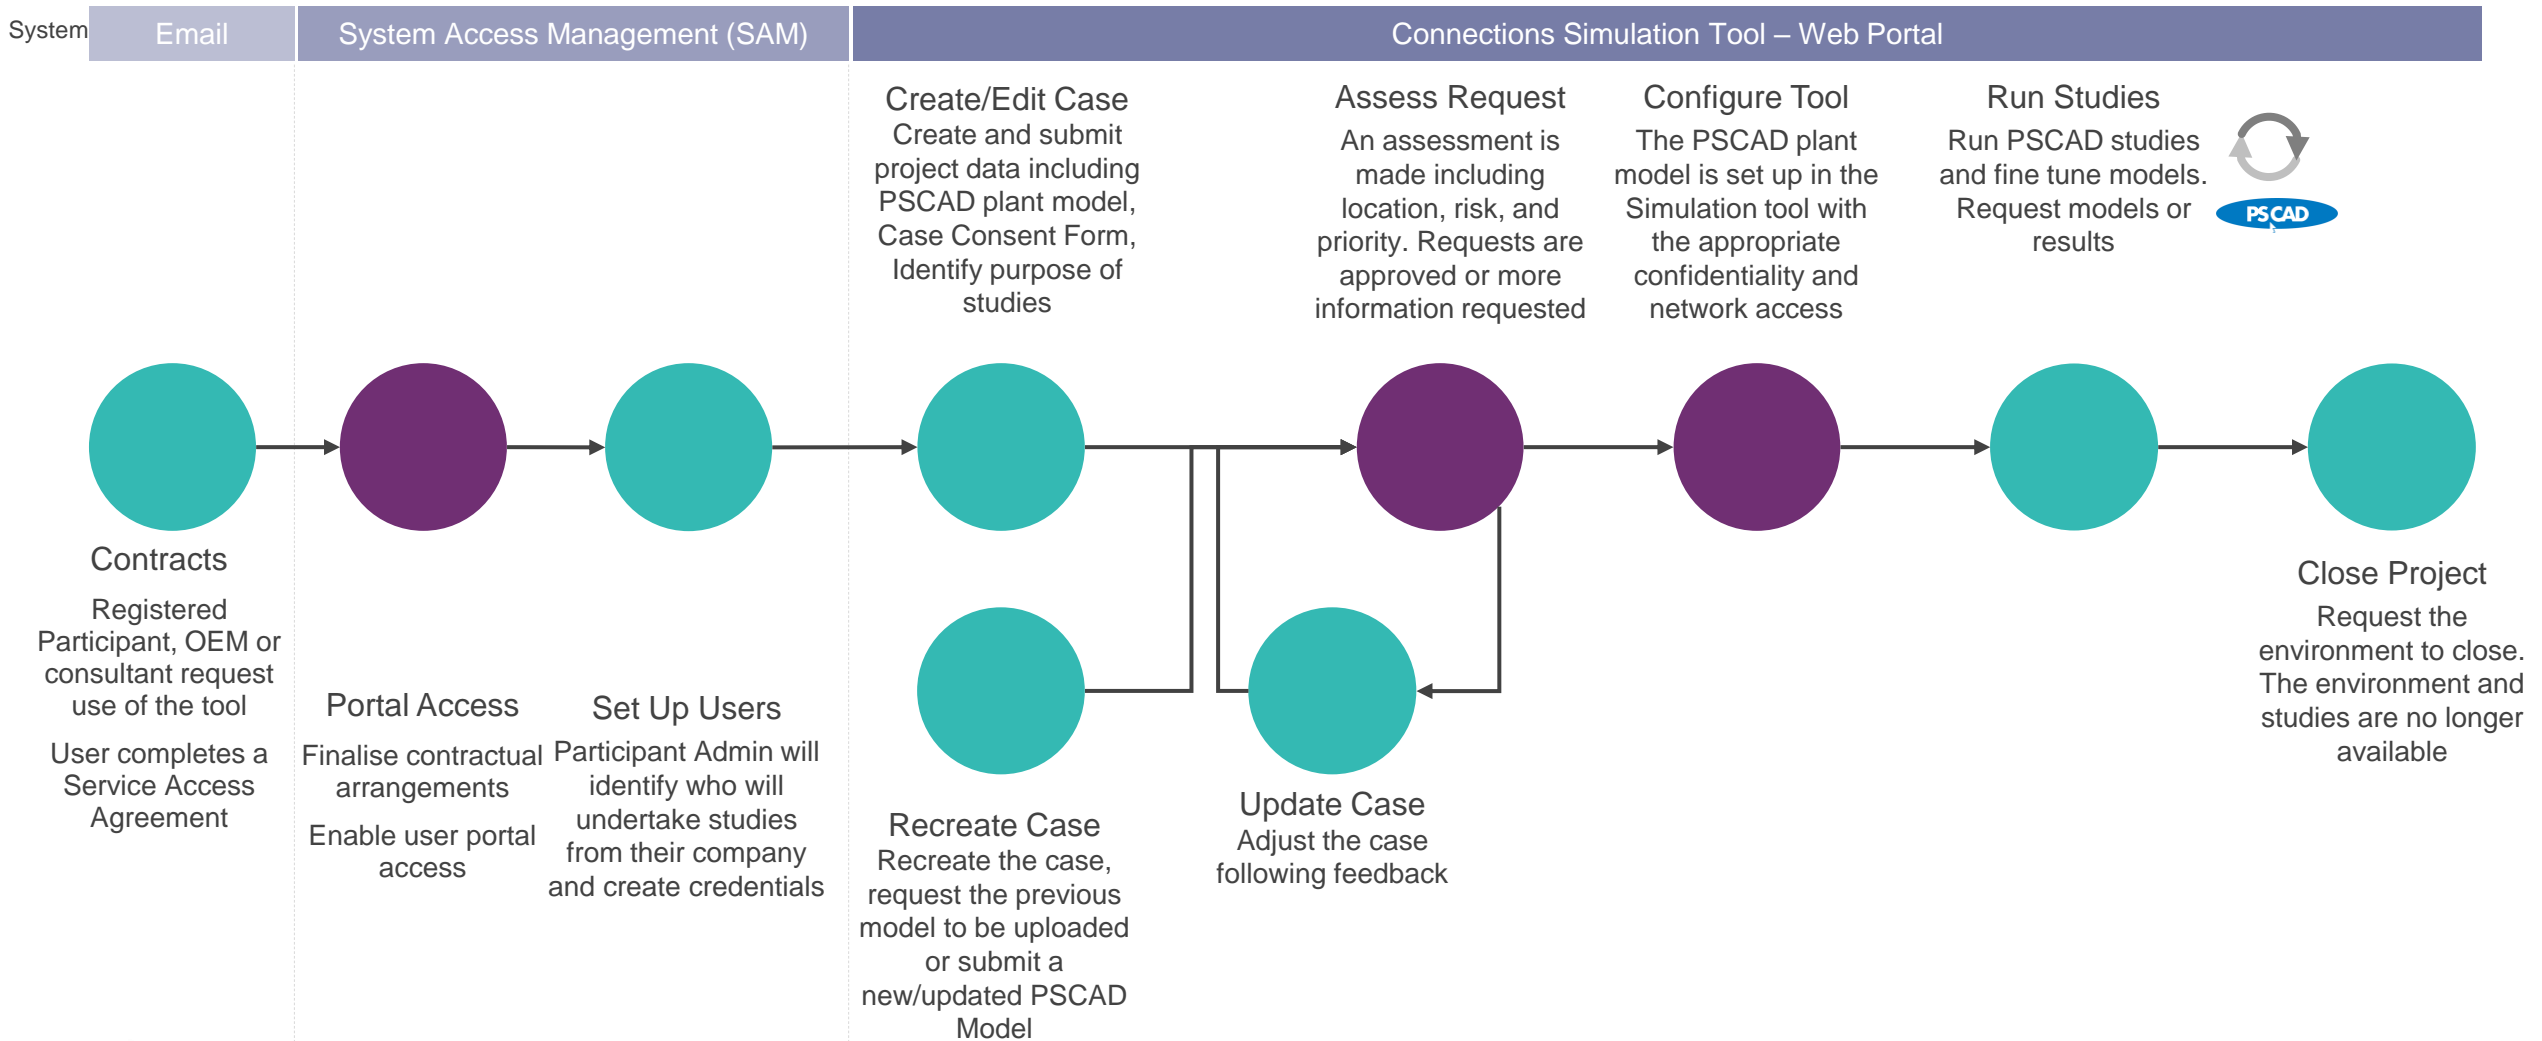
System | Email | System Access Management (SAM) | Connections Simulation Tool – Web Portal

Create/Edit Case
Create and submit project data including PSCAD plant model, Case Consent Form, Identify purpose of studies

Assess Request
An assessment is made including location, risk, and priority. Requests are approved or more information requested

Configure Tool
The PSCAD plant model is set up in the Simulation tool with the appropriate confidentiality and network access

Run Studies
Run PSCAD studies and fine tune models. Request models or results

PSCAD

Contracts
Registered Participant, OEM or consultant request use of the tool

User completes a Service Access Agreement

Portal Access
Finalise contractual arrangements

Enable user portal access

Set Up Users
Participant Admin will identify who will undertake studies from their company and create credentials

Recreate Case
Recreate the case, request the previous model to be uploaded or submit a new/updated PSCAD Model

Update Case
Adjust the case following feedback

Close Project
Request the environment to close. The environment and studies are no longer available